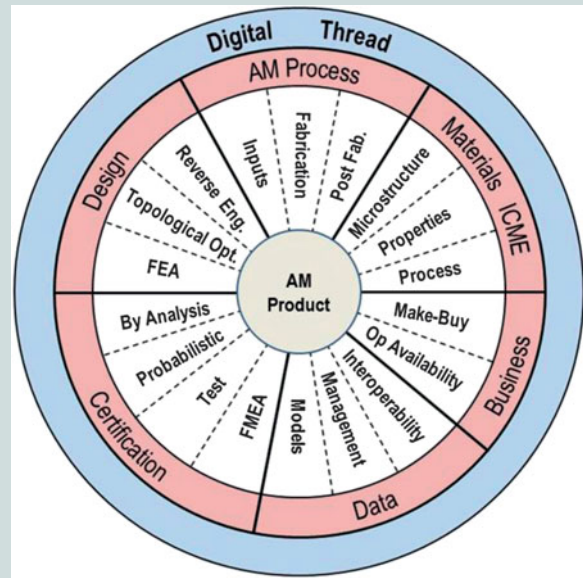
Digital Thread

AM Process
Inputs
Fabrication
Post Fab.

Materials ICME
Microstructure
Properties
Process

Business
Make-Buy
Op Availability

Data
Interoperability
Management
Models

Certification
FMEA
Test
Probabilistic
By Analysis

Design
FEA
Topological Opt.
Reverse Eng.

AM Product